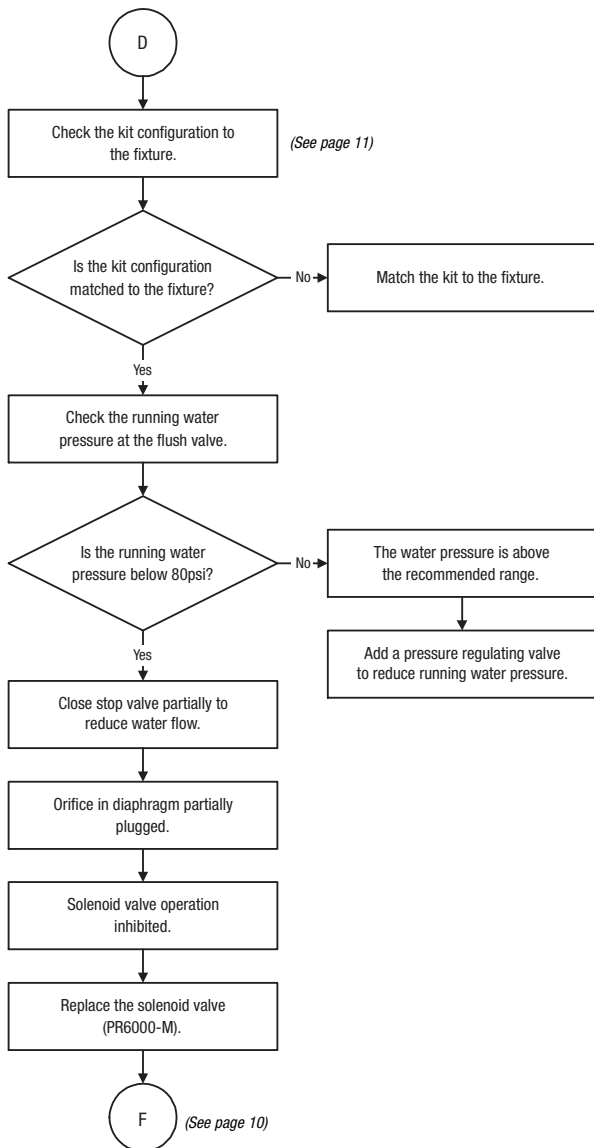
D

Check the kit configuration to the fixture.

(See page 11)

Is the kit configuration matched to the fixture?

No

Match the kit to the fixture.

Yes

Check the running water pressure at the flush valve.

Is the running water pressure below 80psi?

No

The water pressure is above the recommended range.

Add a pressure regulating valve to reduce running water pressure.

Yes

Close stop valve partially to reduce water flow.

Orifice in diaphragm partially plugged.

Solenoid valve operation inhibited.

Replace the solenoid valve (PR6000-M).

F

(See page 10)